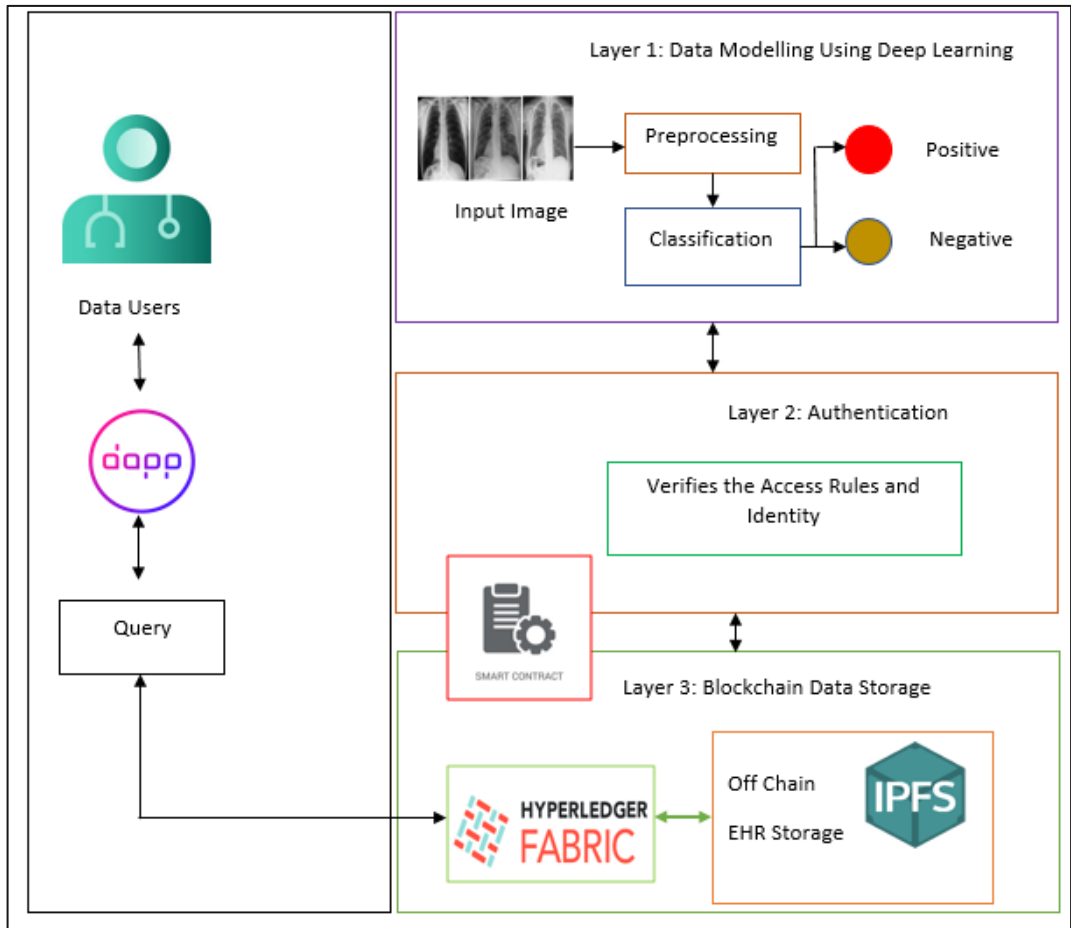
Data Users

dapp

Query

Layer 1: Data Modelling Using Deep Learning

Input Image

Preprocessing

Classification

Positive

Negative

Layer 2: Authentication

Verifies the Access Rules and Identity

SMART CONTRACT

Layer 3: Blockchain Data Storage

HYPERLEDGER FABRIC

Off Chain

EHR Storage

IPFS